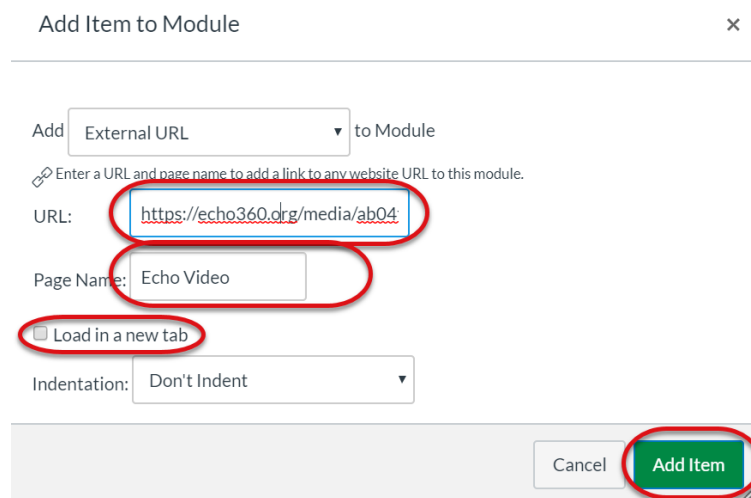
Add Item to Module

×

Add External URL to Module

Enter a URL and page name to add a link to any website URL to this module.

URL: https://echo360.org/media/ab04

Page Name: Echo Video

Load in a new tab

Indentation: Don't Indent

Cancel

Add Item